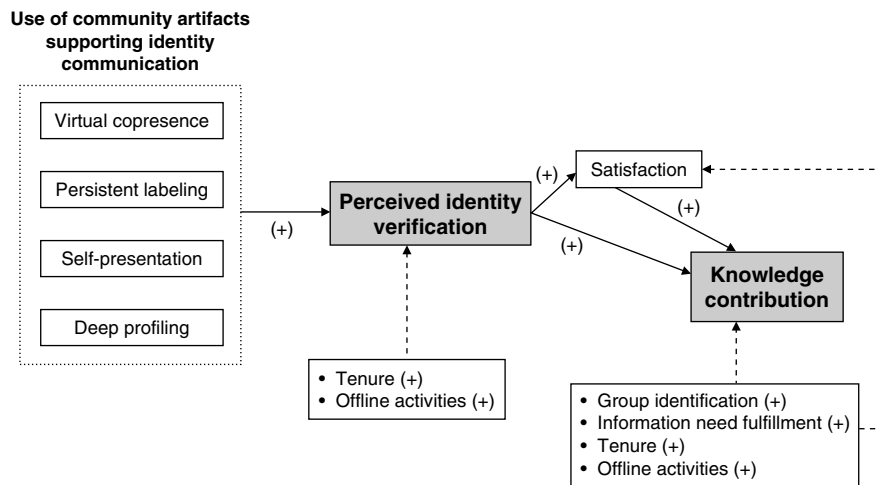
Use of community artifacts supporting identity communication

Virtual copresence

Persistent labeling

Self-presentation

Deep profiling

(+)

Perceived identity verification

(+)

Satisfaction

(+)

(+)

Knowledge contribution

• Tenure (+)
• Offline activities (+)

• Group identification (+)
• Information need fulfillment (+)
• Tenure (+)
• Offline activities (+)